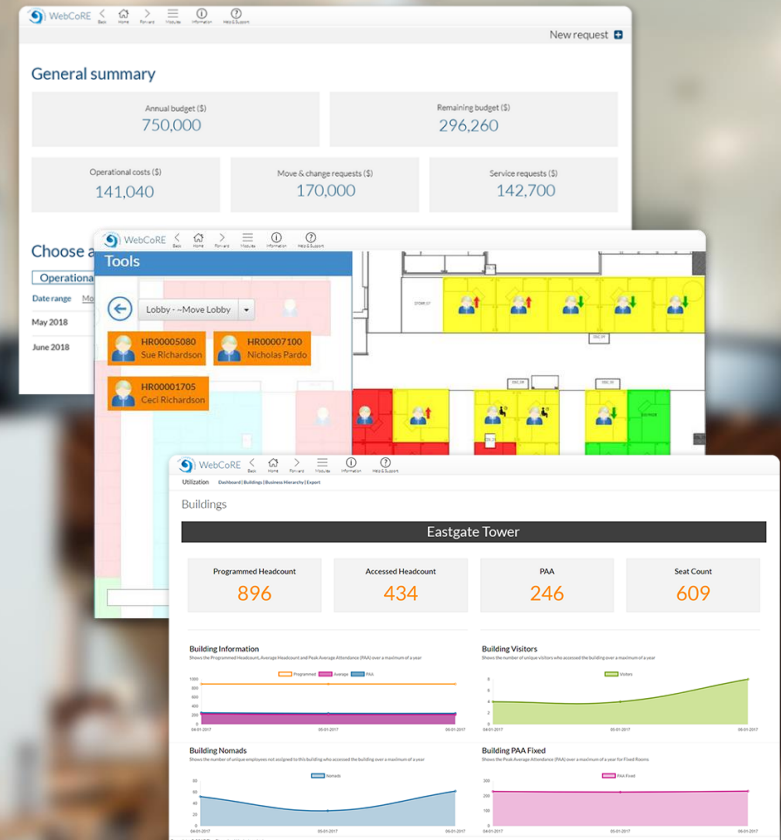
WebCoRE Back Home Forward Modules Information Help & Support

New request

General summary

Annual budget ($)
750,000

Remaining budget ($)
296,260

Operational costs ($)
141,040

Move & change requests ($)
170,000

Service requests ($)
142,700

Choose a

Operational

Date range

May 2018

June 2018

WebCoRE Back Home Forward Modules Information Help & Support

Tools

Lobby - -Move Lobby

HR00005080
Sue Richardson

HR00007100
Nicholas Pardo

HR00001705
Cecil Richardson

WebCoRE Back Home Forward Modules Information Help & Support

Utilization Dashboard | Buildings | Business Hierarchy | Export

Buildings

Eastgate Tower

Programmed Headcount
896

Accessed Headcount
434

PAA
246

Seat Count
609

Building Information
Shows the Programmed Headcount, Average Headcount and Peak Average Attendance (PAA) over a maximum of a year

Programmed Average PAA

1000
800
600
400
200
0

04-01-2017 05-01-2017 06-01-2017

Building Visitors
Shows the number of unique visitors who accessed the building over a maximum of a year

Visitors

8
6
4
2
0

04-01-2017 05-01-2017 06-01-2017

Building Nomads
Shows the number of unique employees not assigned to this building who accessed the building over a maximum of a year

Nomads

80
60
40
20
0

04-01-2017 05-01-2017 06-01-2017

Building PAA Fixed
Shows the Peak Average Attendance (PAA) over a maximum of a year for Fixed Rooms

PAA Fixed

300
200
100
0

04-01-2017 05-01-2017 06-01-2017